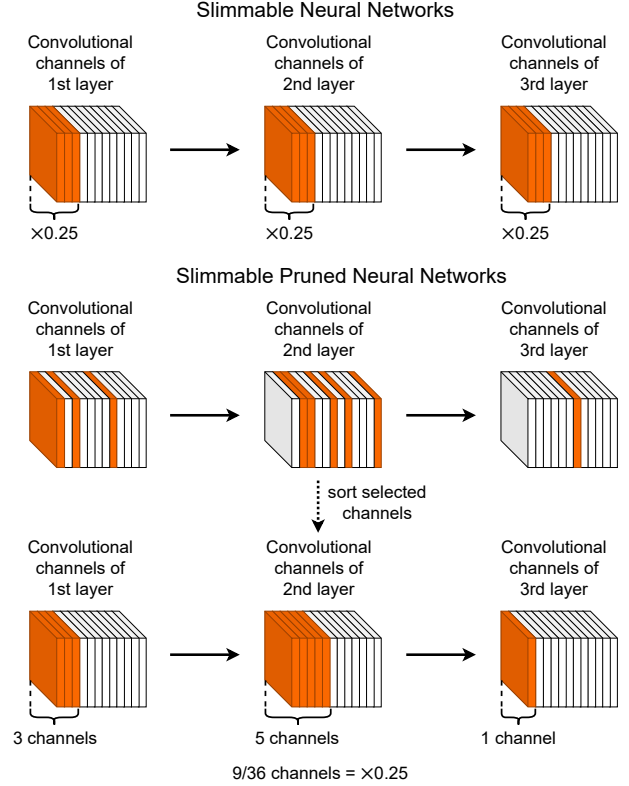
Slimmable Neural Networks

Convolutional channels of 1st layer

Convolutional channels of 2nd layer

Convolutional channels of 3rd layer

×0.25

×0.25

×0.25

Slimmable Pruned Neural Networks

Convolutional channels of 1st layer

Convolutional channels of 2nd layer

Convolutional channels of 3rd layer

sort selected channels

Convolutional channels of 1st layer

Convolutional channels of 2nd layer

Convolutional channels of 3rd layer

3 channels

5 channels

1 channel

9/36 channels = ×0.25